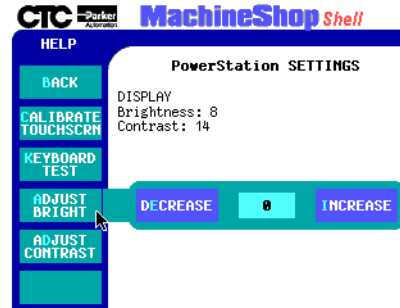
CTC Parker Automation MachineShop Shell

HELP

BACK

CALIBRATE TOUCHSCRN

KEYBOARD TEST

ADJUST BRIGHT

ADJUST CONTRAST

PowerStation SETTINGS

DISPLAY
Brightness: 8
Contrast: 14

DECREASE

0

INCREASE